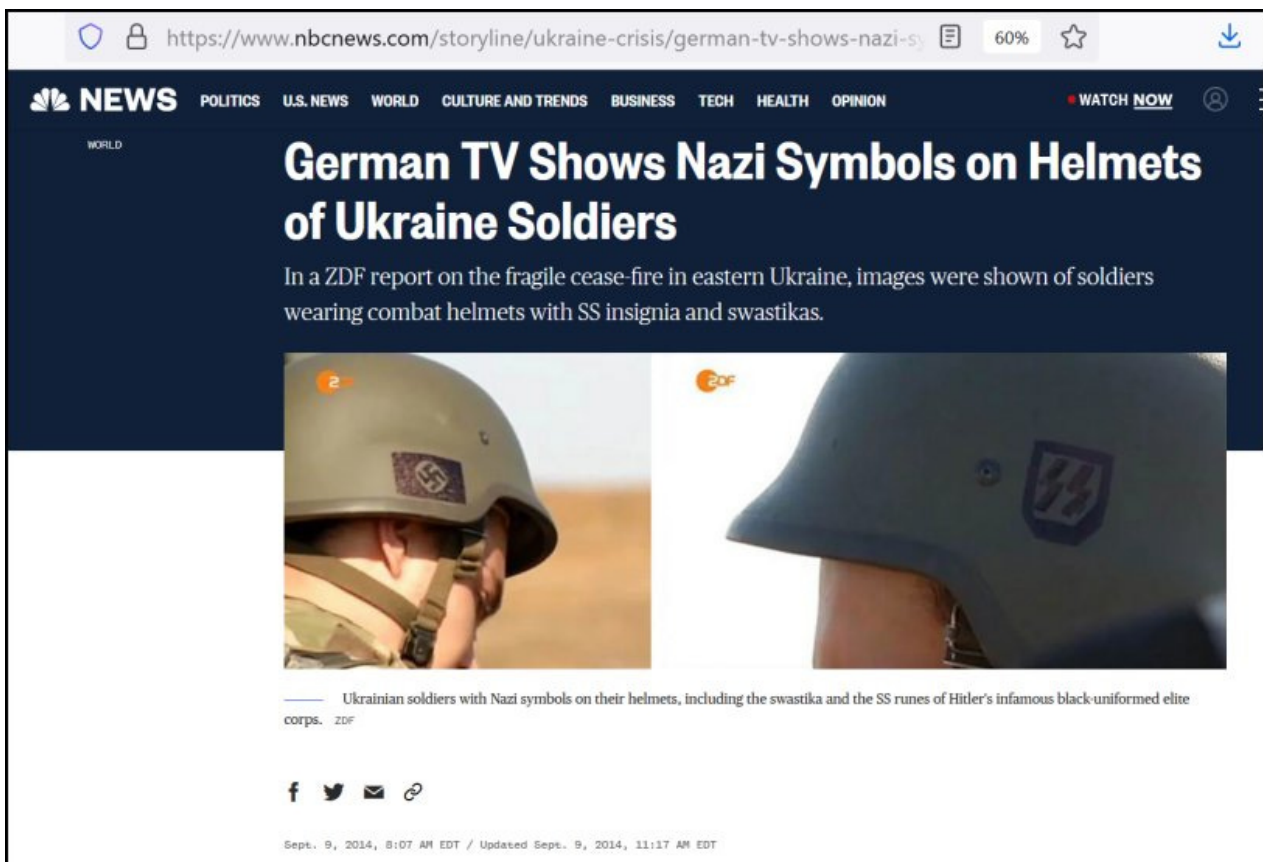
https://www.nbcnews.com/storyline/ukraine-crisis/german-tv-shows-nazi-sy 60%

NEWS POLITICS U.S. NEWS WORLD CULTURE AND TRENDS BUSINESS TECH HEALTH OPINION WATCH NOW

WORLD

German TV Shows Nazi Symbols on Helmets of Ukraine Soldiers

In a ZDF report on the fragile cease-fire in eastern Ukraine, images were shown of soldiers wearing combat helmets with SS insignia and swastikas.

ZDF

Ukrainian soldiers with Nazi symbols on their helmets, including the swastika and the SS runes of Hitler's infamous black-uniformed elite corps. ZDF

Sept. 9, 2014, 8:07 AM EDT / Updated Sept. 9, 2014, 11:17 AM EDT